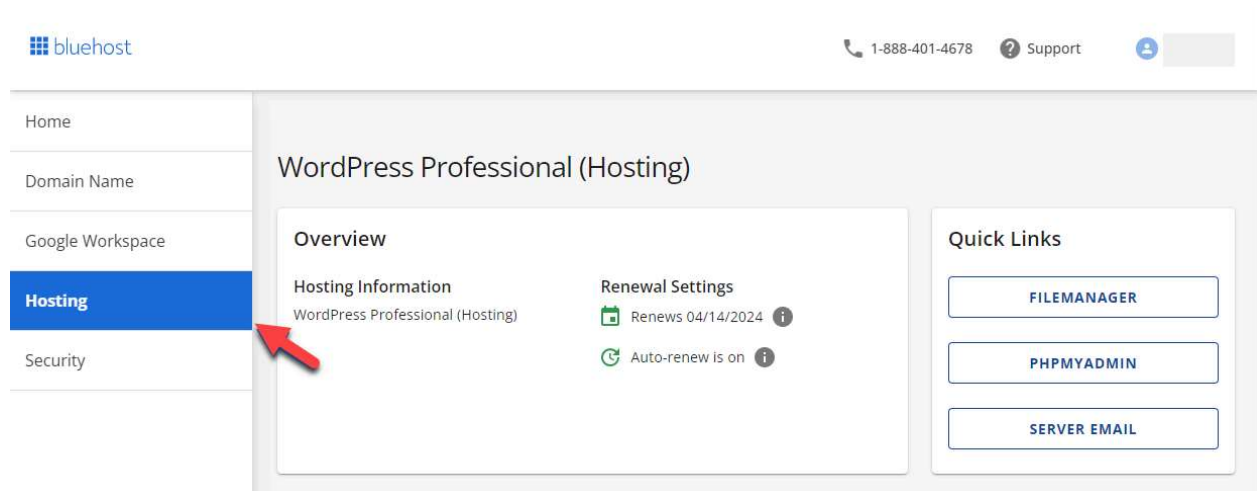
bluehost

1-888-401-4678 Support

Home

Domain Name

Google Workspace

Hosting

Security

WordPress Professional (Hosting)

Overview

Hosting Information
WordPress Professional (Hosting)

Renewal Settings
Renews 04/14/2024
Auto-renew is on

Quick Links

FILEMANAGER

PHPMYADMIN

SERVER EMAIL